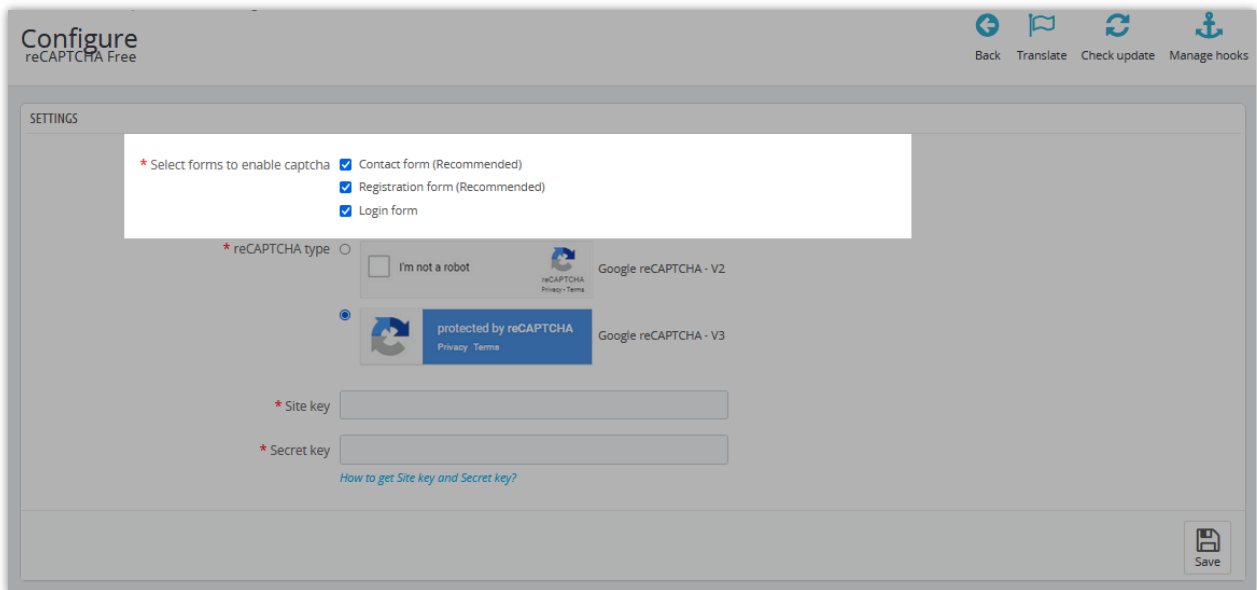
Configure
reCAPTCHA Free

Back Translate Check update Manage hooks

SETTINGS

* Select forms to enable captcha
Contact form (Recommended)
Registration form (Recommended)
Login form

* reCAPTCHA type
I'm not a robot
reCAPTCHA
Privacy - Terms
Google reCAPTCHA - V2

protected by reCAPTCHA
Privacy - Terms
Google reCAPTCHA - V3

* Site key

* Secret key

How to get Site key and Secret key?

Save